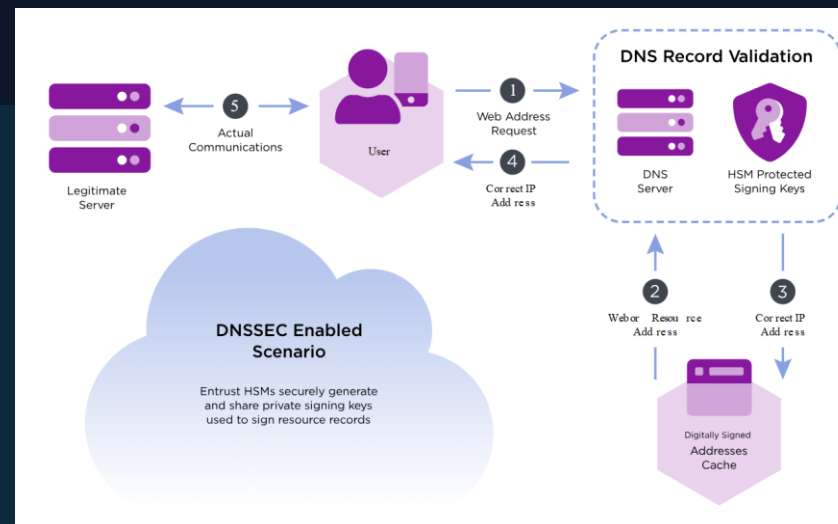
DNS Record Validation

Legitimate Server

5

Actual Communications

User

1

Web Address Request

4

Cor rect IP Add ress

DNS Server

HSM Protected Signing Keys

2

Webor Resou rce Add ress

3

Cor rect IP Add ress

Digitally Signed

Addresses Cache

DNSSEC Enabled Scenario

Entrust HSMs securely generate and share private signing keys used to sign resource records